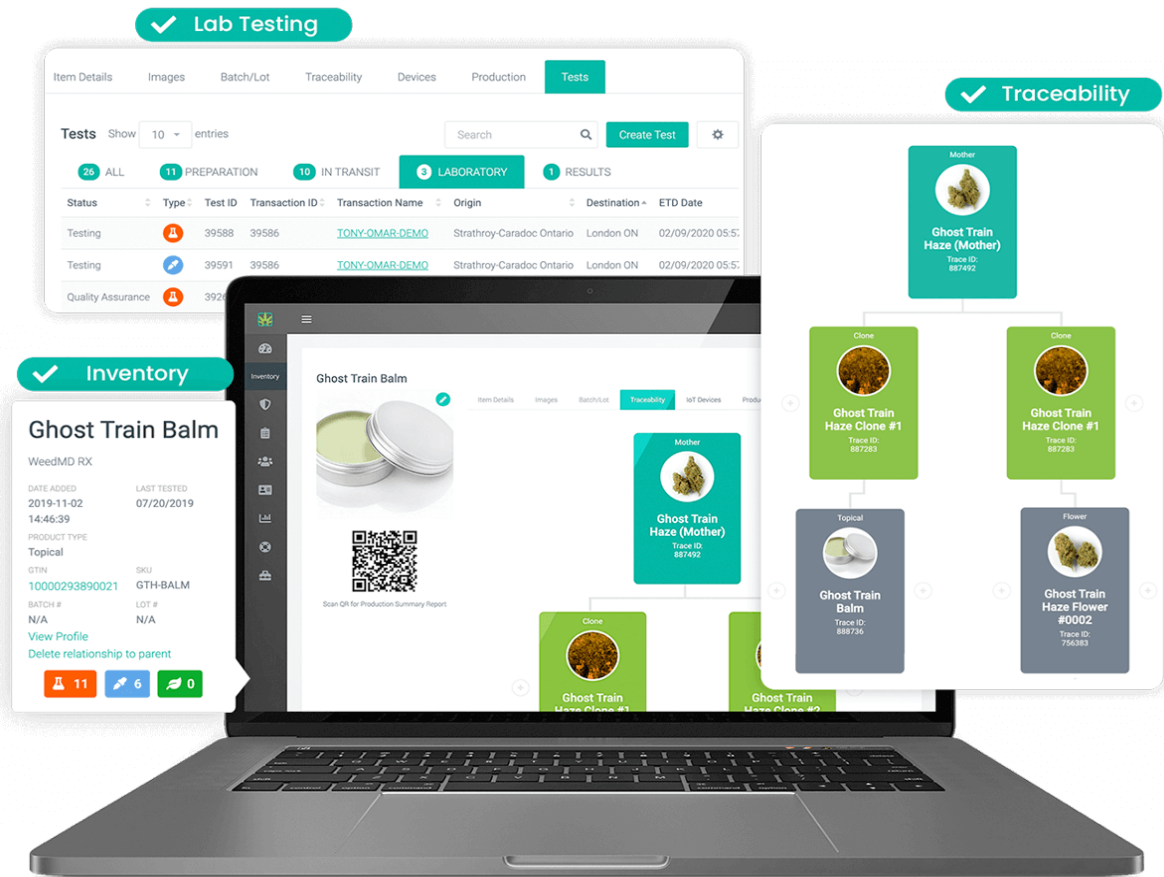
Lab Testing

Item Details | Images | Batch/Lot | Traceability | Devices | Production | Tests

Tests Show 10 entries

Search

Create Test

26 ALL | 11 PREPARATION | 10 IN TRANSIT | 3 LABORATORY | 1 RESULTS

| Status | Type | Test ID | Transaction ID | Transaction Name | Origin | Destination | ETD Date |
|---|---|---|---|---|---|---|---|
| Testing | | 39588 | 39586 | TONY-OMAR-DEMO | Strathroy-Caradoc Ontario | London ON | 02/09/2020 05:5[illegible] |
| Testing | | 39591 | 39586 | TONY-OMAR-DEMO | Strathroy-Caradoc Ontario | London ON | 02/09/2020 05:5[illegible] |
| Quality Assurance | | 392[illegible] | | | | | |

Traceability

Mother
Ghost Train Haze (Mother)
Trace ID: 887492

Clone
Ghost Train Haze Clone #1
Trace ID: 887283

Clone
Ghost Train Haze Clone #1
Trace ID: 887283

Topical
Ghost Train Balm
Trace ID: 888736

Flower
Ghost Train Haze Flower #0002
Trace ID: 756383

Inventory

Ghost Train Balm
WeedMD RX
DATE ADDED
2019-11-02 14:46:39
LAST TESTED
07/20/2019
PRODUCT TYPE
Topical
GTIN
10000293890021
SKU
GTH-BALM
BATCH #
N/A
LOT #
N/A
View Profile
Delete relationship to parent
11 6 0

Inventory

Ghost Train Balm

Item Details | Images | Batch/Lot | Traceability | IoT Devices | Produ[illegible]

Scan QR for Production Summary Report

Mother
Ghost Train Haze (Mother)
Trace ID: 887492

Clone
Ghost Train Haze Clone #1

Clone
Ghost Train Haze Clone #2